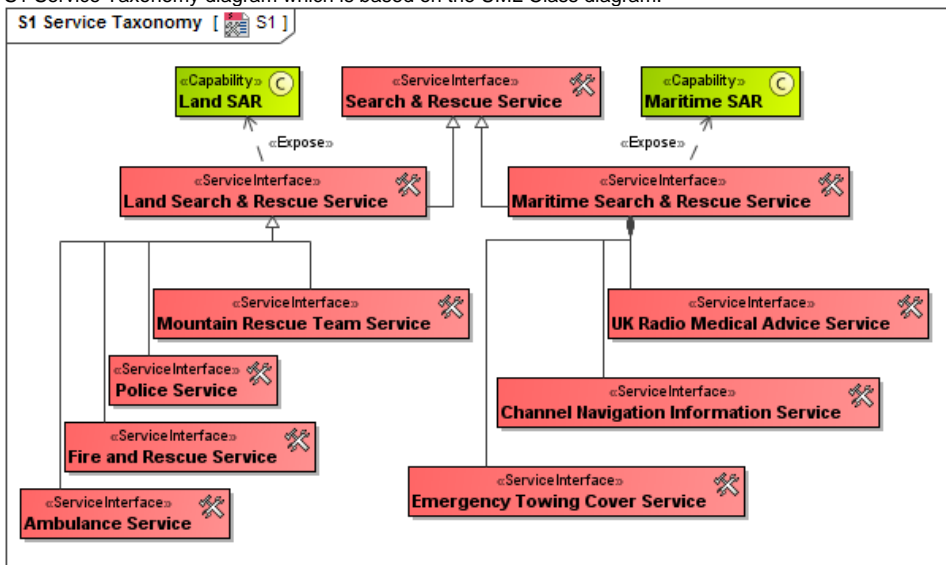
S1 Service Taxonomy diagram which is based on the UML Class diagram.

S1 Service Taxonomy [ S1 ]

«Capability»
Land SAR

«ServiceInterface»
Search & Rescue Service

«Capability»
Maritime SAR

«Expose»

«Expose»

«ServiceInterface»
Land Search & Rescue Service

«ServiceInterface»
Maritime Search & Rescue Service

«ServiceInterface»
Mountain Rescue Team Service

«ServiceInterface»
UK Radio Medical Advice Service

«ServiceInterface»
Police Service

«ServiceInterface»
Channel Navigation Information Service

«ServiceInterface»
Fire and Rescue Service

«ServiceInterface»
Emergency Towing Cover Service

«ServiceInterface»
Ambulance Service